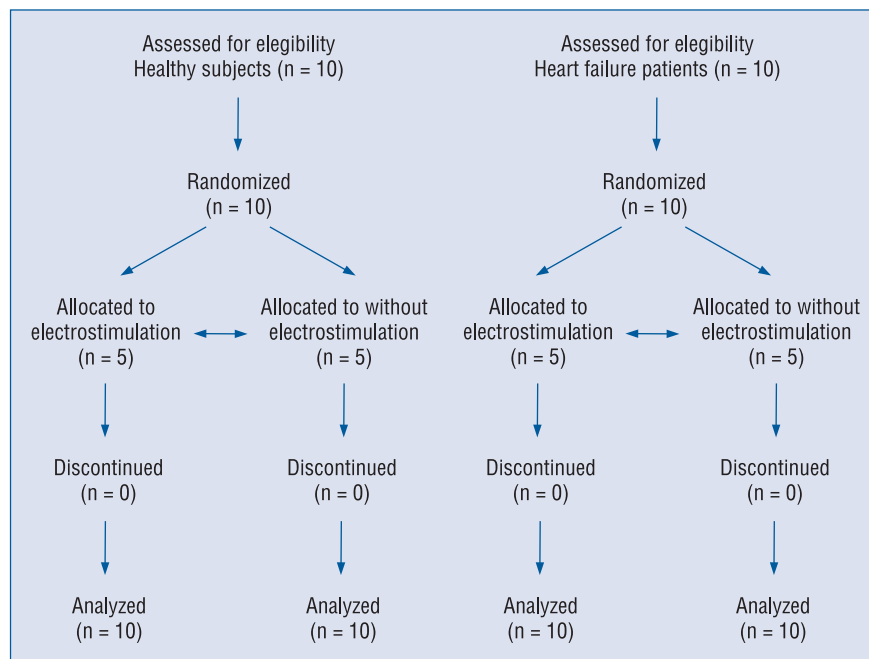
Assessed for elegibility
Healthy subjects (n = 10)

Randomized
(n = 10)

Allocated to
electrostimulation
(n = 5)

Allocated to without
electrostimulation
(n = 5)

Discontinued
(n = 0)

Discontinued
(n = 0)

Analyzed
(n = 10)

Analyzed
(n = 10)

Assessed for elegibility
Heart failure patients (n = 10)

Randomized
(n = 10)

Allocated to
electrostimulation
(n = 5)

Allocated to without
electrostimulation
(n = 5)

Discontinued
(n = 0)

Discontinued
(n = 0)

Analyzed
(n = 10)

Analyzed
(n = 10)